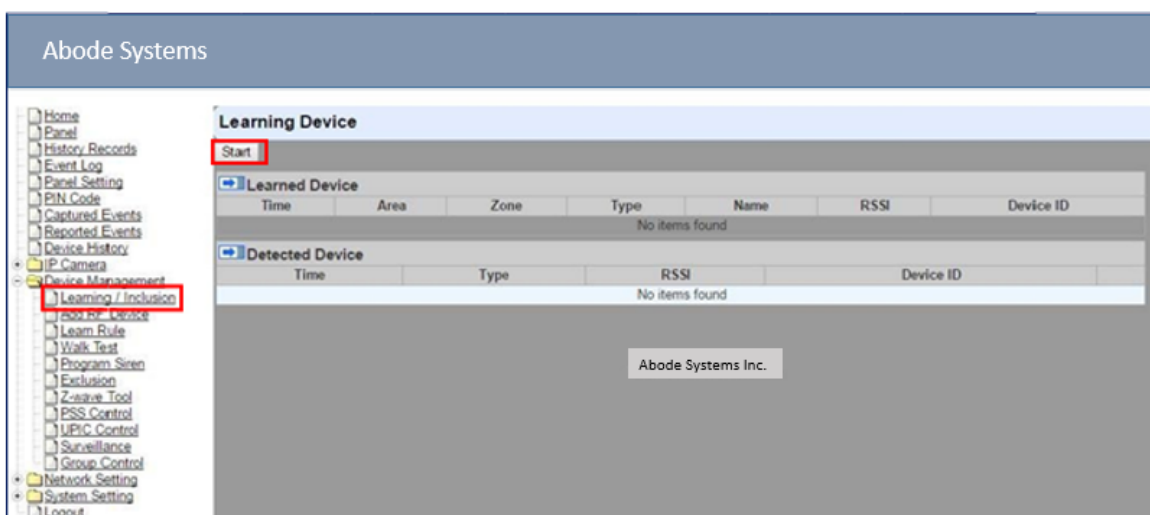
Abode Systems

Home
Panel
History Records
Event Log
Panel Setting
PIN Code
Captured Events
Reported Events
Device History
IP Camera
Device Management
Learning / Inclusion
Add RF Device
Learn Rule
Walk Test
Program Siren
Exclusion
Z-wave Tool
PSS Control
UPIC Control
Surveillance
Group Control
Network Setting
System Setting
Logout

Learning Device

Start

Learned Device

| Time | Area | Zone | Type | Name | RSSI | Device ID |
|---|---|---|---|---|---|---|
| No items found | | | | | | |

Detected Device

| Time | Type | RSSI | Device ID |
|---|---|---|---|
| No items found | | | |

Abode Systems Inc.